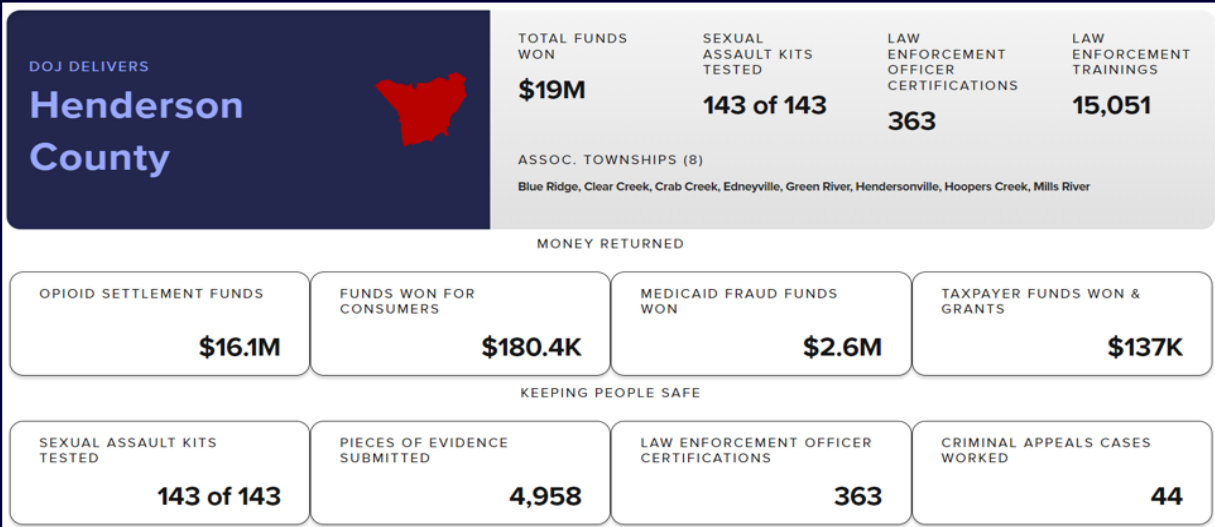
DOJ DELIVERS

Henderson County

TOTAL FUNDS WON
$19M

SEXUAL ASSAULT KITS TESTED
143 of 143

LAW ENFORCEMENT OFFICER CERTIFICATIONS
363

LAW ENFORCEMENT TRAININGS
15,051

ASSOC. TOWNSHIPS (8)
Blue Ridge, Clear Creek, Crab Creek, Edneyville, Green River, Hendersonville, Hoopers Creek, Mills River

MONEY RETURNED

OPIOID SETTLEMENT FUNDS
$16.1M

FUNDS WON FOR CONSUMERS
$180.4K

MEDICAID FRAUD FUNDS WON
$2.6M

TAXPAYER FUNDS WON & GRANTS
$137K

KEEPING PEOPLE SAFE

SEXUAL ASSAULT KITS TESTED
143 of 143

PIECES OF EVIDENCE SUBMITTED
4,958

LAW ENFORCEMENT OFFICER CERTIFICATIONS
363

CRIMINAL APPEALS CASES WORKED
44